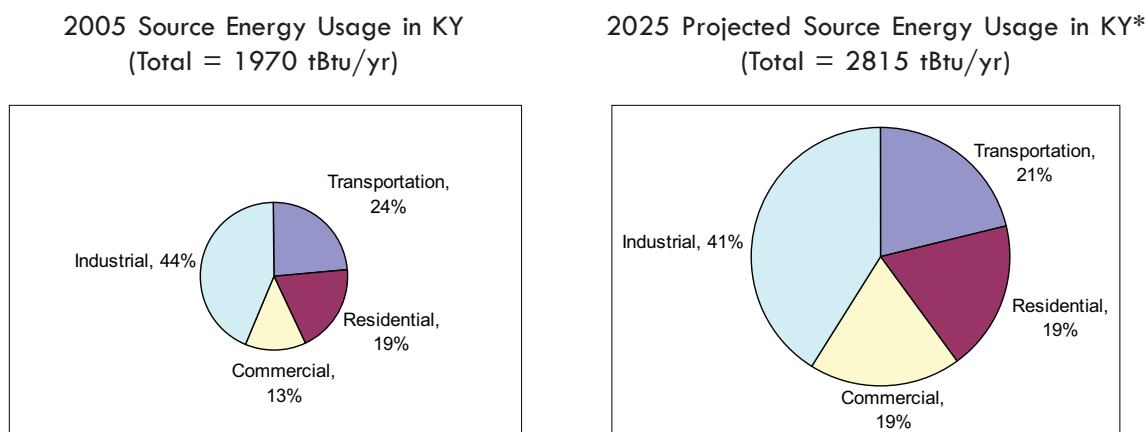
2005 Source Energy Usage in KY
(Total = 1970 tBtu/yr)

Transportation, 24%

Industrial, 44%

Residential, 19%

Commercial, 13%

2025 Projected Source Energy Usage in KY*
(Total = 2815 tBtu/yr)

Transportation, 21%

Industrial, 41%

Residential, 19%

Commercial, 19%